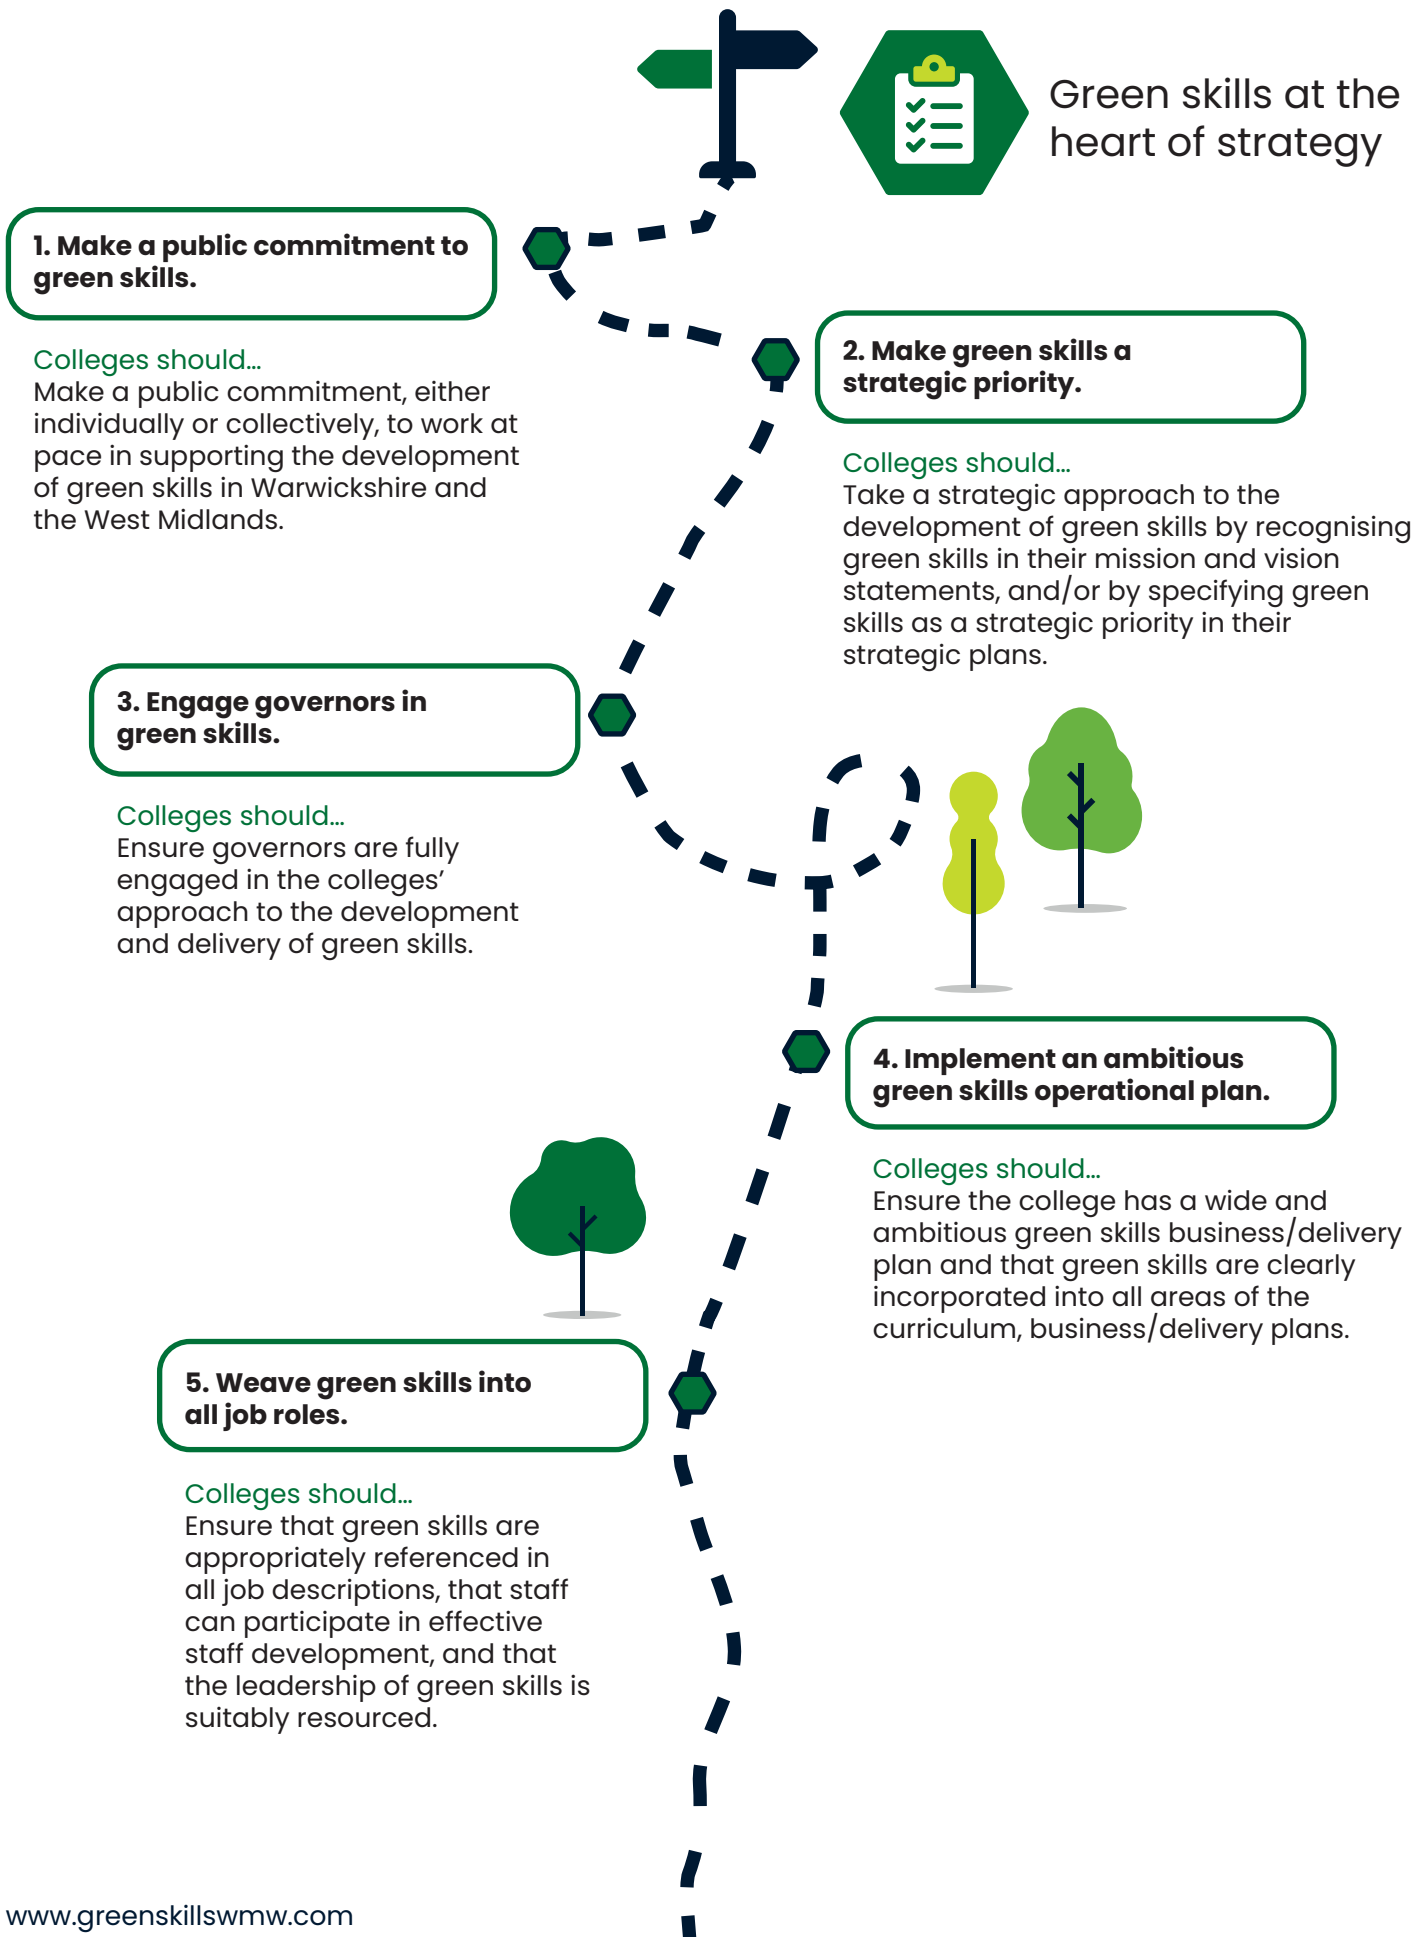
Green skills at the heart of strategy

1. Make a public commitment to green skills.

Colleges should...
Make a public commitment, either individually or collectively, to work at pace in supporting the development of green skills in Warwickshire and the West Midlands.

2. Make green skills a strategic priority.

Colleges should...
Take a strategic approach to the development of green skills by recognising green skills in their mission and vision statements, and/or by specifying green skills as a strategic priority in their strategic plans.

3. Engage governors in green skills.

Colleges should...
Ensure governors are fully engaged in the colleges' approach to the development and delivery of green skills.

4. Implement an ambitious green skills operational plan.

Colleges should...
Ensure the college has a wide and ambitious green skills business/delivery plan and that green skills are clearly incorporated into all areas of the curriculum, business/delivery plans.

5. Weave green skills into all job roles.

Colleges should...
Ensure that green skills are appropriately referenced in all job descriptions, that staff can participate in effective staff development, and that the leadership of green skills is suitably resourced.

www.greenskillswmw.com